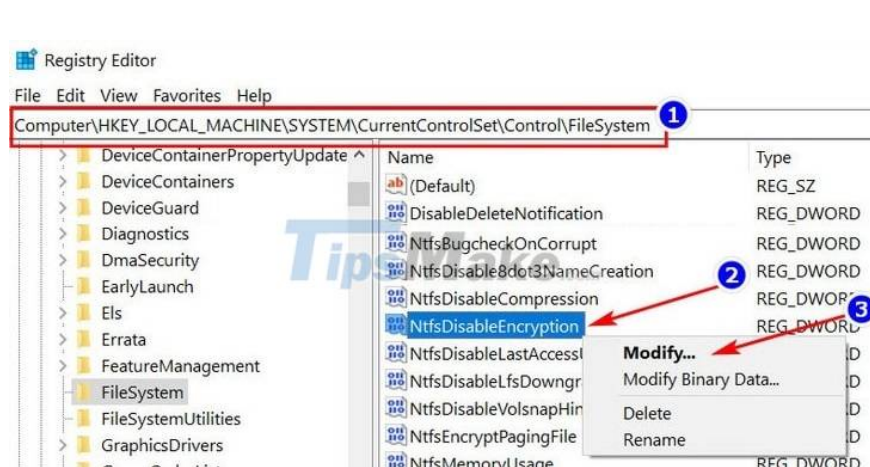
Registry Editor

File Edit View Favorites Help

Computer\HKEY_LOCAL_MACHINE\SYSTEM\CurrentControlSet\Control\FileSystem 1

DeviceContainerPropertyUpdate
DeviceContainers
DeviceGuard
Diagnostics
DmaSecurity
EarlyLaunch
Els
Errata
FeatureManagement
FileSystem
FileSystemUtilities
GraphicsDrivers
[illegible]

| Name | Type |
|---|---|
| (Default) | REG_SZ |
| DisableDeleteNotification | REG_DWORD |
| NtfsBugcheckOnCorrupt | REG_DWORD |
| NtfsDisable8dot3NameCreation | REG_DWORD |
| NtfsDisableCompression | REG_DWOR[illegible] |
| NtfsDisableEncryption | REG_DWORD |
| NtfsDisableLastAccess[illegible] | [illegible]D |
| NtfsDisableLfsDowngr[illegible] | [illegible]D |
| NtfsDisableVolsnapHin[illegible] | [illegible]D |
| NtfsEncryptPagingFile | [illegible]D |
| NtfsMemoryUsage | REG_DWORD |

2
3

Modify...
Modify Binary Data...
Delete
Rename

TipsMake